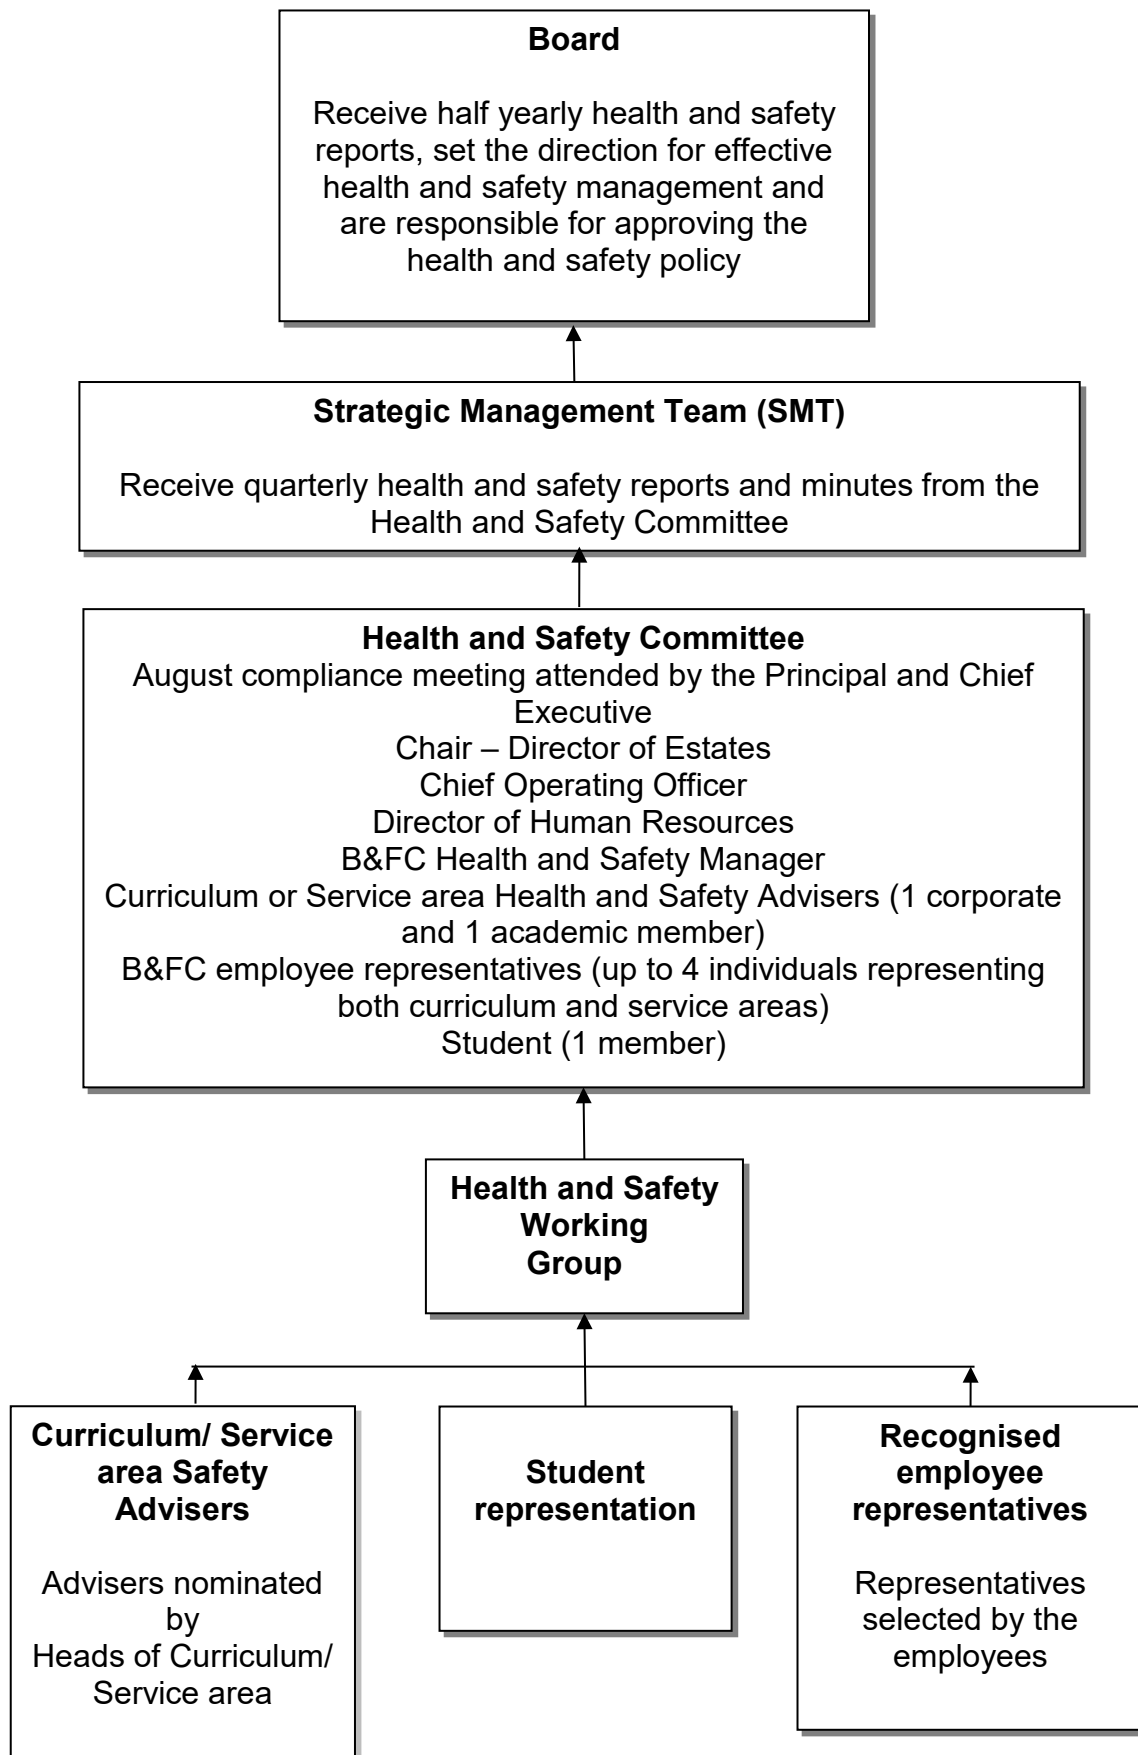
**Board**

Receive half yearly health and safety reports, set the direction for effective health and safety management and are responsible for approving the health and safety policy

**Strategic Management Team (SMT)**

Receive quarterly health and safety reports and minutes from the Health and Safety Committee

**Health and Safety Committee**
August compliance meeting attended by the Principal and Chief Executive
Chair – Director of Estates
Chief Operating Officer
Director of Human Resources
B&FC Health and Safety Manager
Curriculum or Service area Health and Safety Advisers (1 corporate and 1 academic member)
B&FC employee representatives (up to 4 individuals representing both curriculum and service areas)
Student (1 member)

**Health and Safety Working Group**

**Curriculum/ Service area Safety Advisers**

Advisers nominated by Heads of Curriculum/ Service area

**Student representation**

**Recognised employee representatives**

Representatives selected by the employees